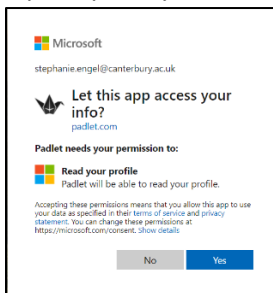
Microsoft

stephanie.engel@canterbury.ac.uk

Let this app access your info?

padlet.com

Padlet needs your permission to:

Read your profile
Padlet will be able to read your profile.

Accepting these permissions means that you allow this app to use your data as specified in their terms of service and privacy statement. You can change these permissions at https://microsoft.com/consent. Show details

No

Yes